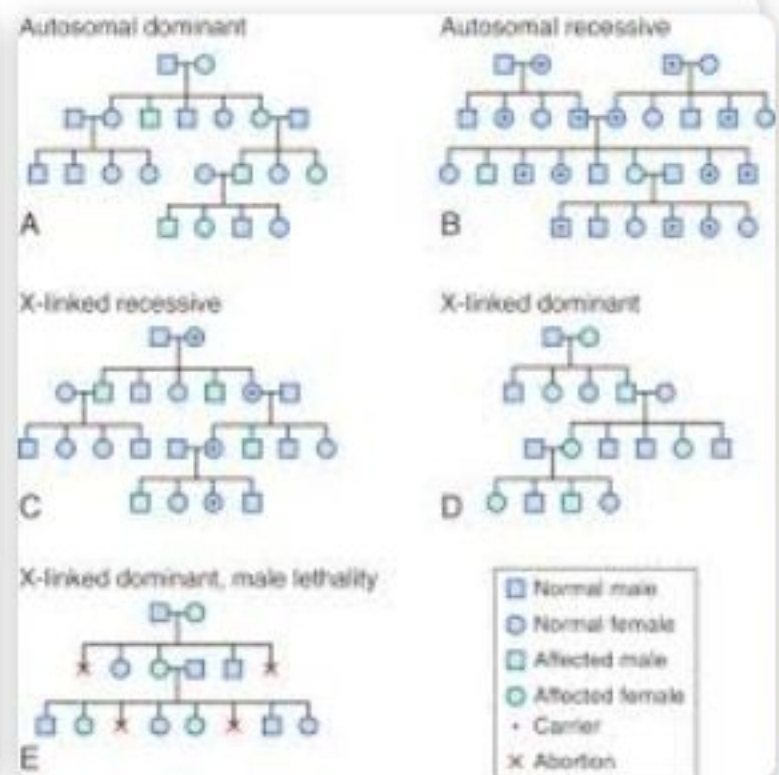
Autosomal dominant

A

Autosomal recessive

B

X-linked recessive

C

X-linked dominant

D

X-linked dominant, male lethality

E

Normal male
Normal female
Affected male
Affected female
• Carrier
× Abortion